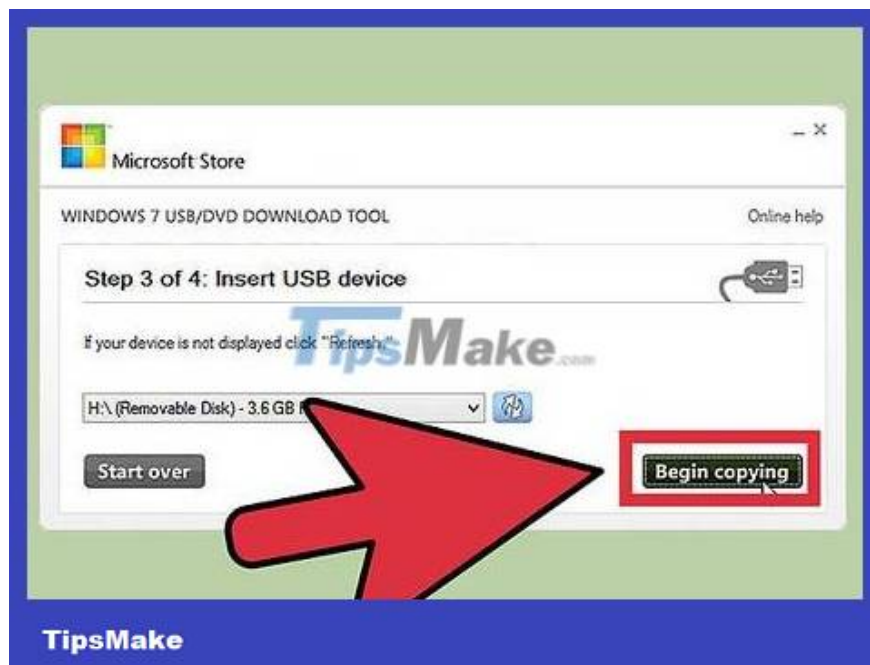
Microsoft Store

WINDOWS 7 USB/DVD DOWNLOAD TOOL

Online help

Step 3 of 4: Insert USB device

If your device is not displayed click "Refresh."

TipsMake.com

H:\ (Removable Disk) - 3.6 GB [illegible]

Start over

Begin copying

TipsMake